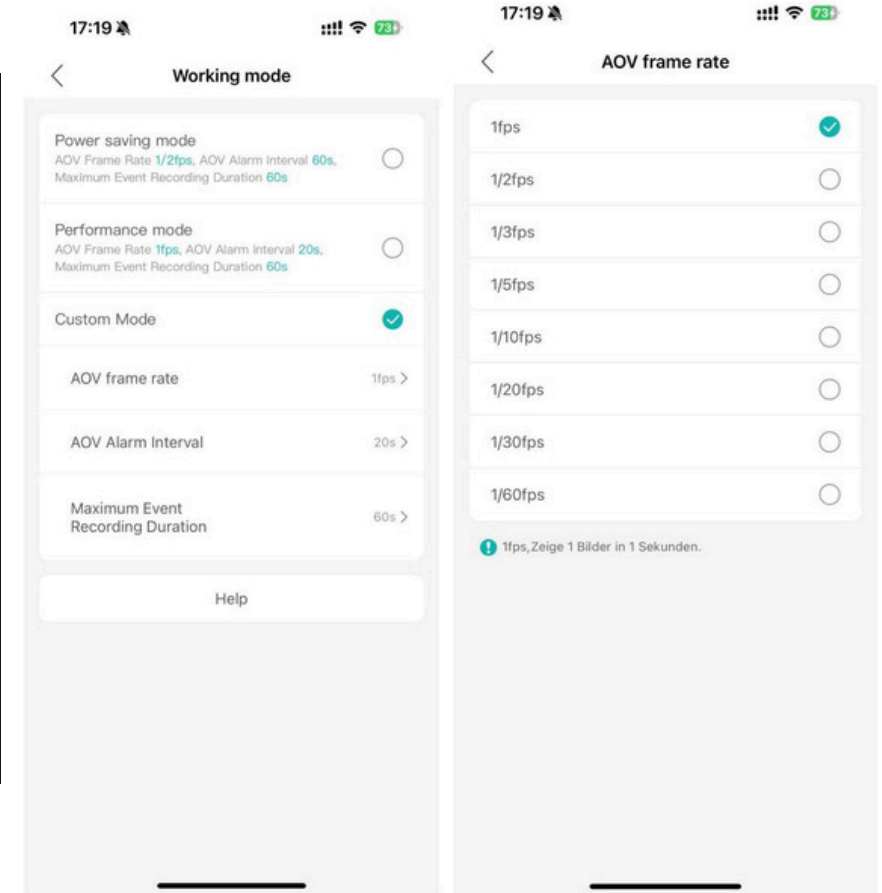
17:19

73

Working mode

Power saving mode
AOV Frame Rate 1/2fps, AOV Alarm Interval 60s, Maximum Event Recording Duration 60s

Performance mode
AOV Frame Rate 1fps, AOV Alarm Interval 20s, Maximum Event Recording Duration 60s

Custom Mode

AOV frame rate 1fps

AOV Alarm Interval 20s

Maximum Event Recording Duration 60s

Help

17:19

73

AOV frame rate

1fps

1/2fps

1/3fps

1/5fps

1/10fps

1/20fps

1/30fps

1/60fps

1fps,Zeige 1 Bilder in 1 Sekunden.